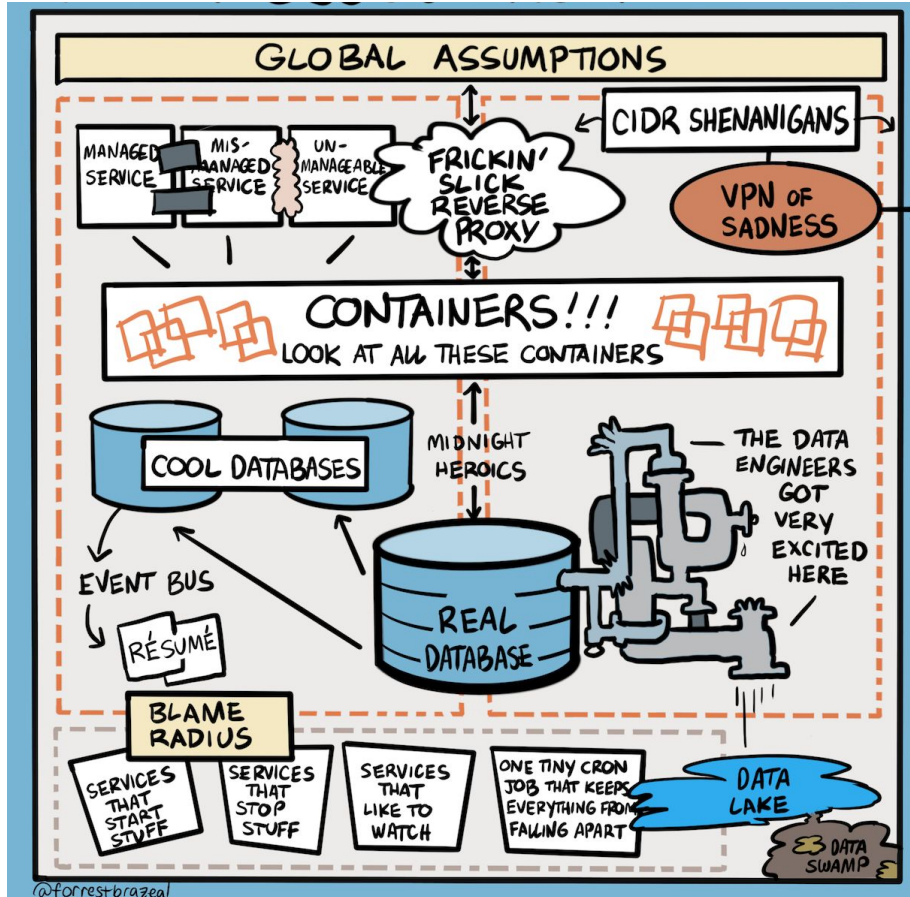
GLOBAL ASSUMPTIONS

MANAGED SERVICE

MIS-MANAGED SERVICE

UN-MANAGEABLE SERVICE

FRICKIN' SLICK REVERSE PROXY

CIDR SHENANIGANS

VPN OF SADNESS

CONTAINERS!!!
LOOK AT ALL THESE CONTAINERS

COOL DATABASES

MIDNIGHT HEROICS

THE DATA ENGINEERS GOT VERY EXCITED HERE

EVENT BUS

RÉSUMÉ

REAL DATABASE

BLAME RADIUS

SERVICES THAT START STUFF

SERVICES THAT STOP STUFF

SERVICES THAT LIKE TO WATCH

ONE TINY CRON JOB THAT KEEPS EVERYTHING FROM FALLING APART

DATA LAKE

DATA SWAMP

@forrestbrazeal